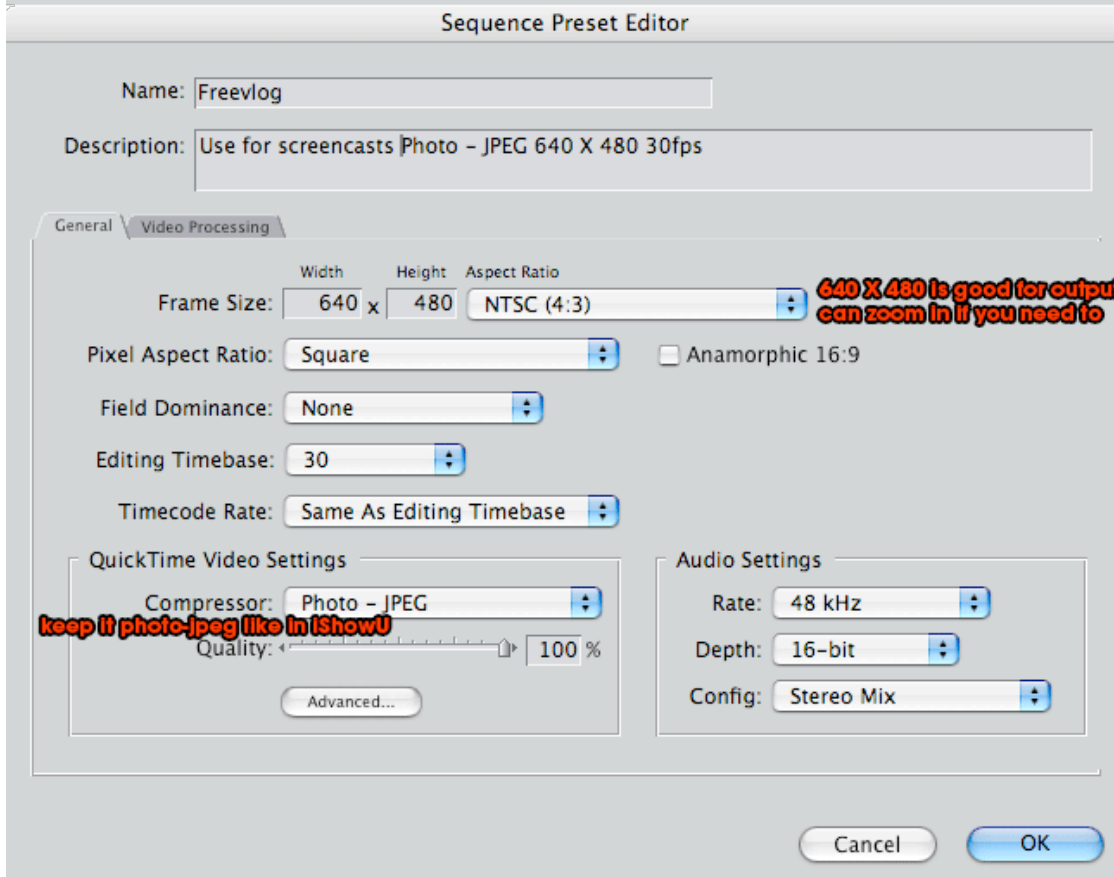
Sequence Preset Editor

Name: Freevlog

Description: Use for screencasts Photo – JPEG 640 X 480 30fps

General Video Processing

Width Height Aspect Ratio

Frame Size: 640 x 480 NTSC (4:3)

640 X 480 is good for output
can zoom in if you need to

Pixel Aspect Ratio: Square

Anamorphic 16:9

Field Dominance: None

Editing Timebase: 30

Timecode Rate: Same As Editing Timebase

QuickTime Video Settings

Compressor: Photo – JPEG

keep it photo-jpeg like in iShowU

Quality: 100 %

Advanced...

Audio Settings

Rate: 48 kHz

Depth: 16-bit

Config: Stereo Mix

Cancel

OK